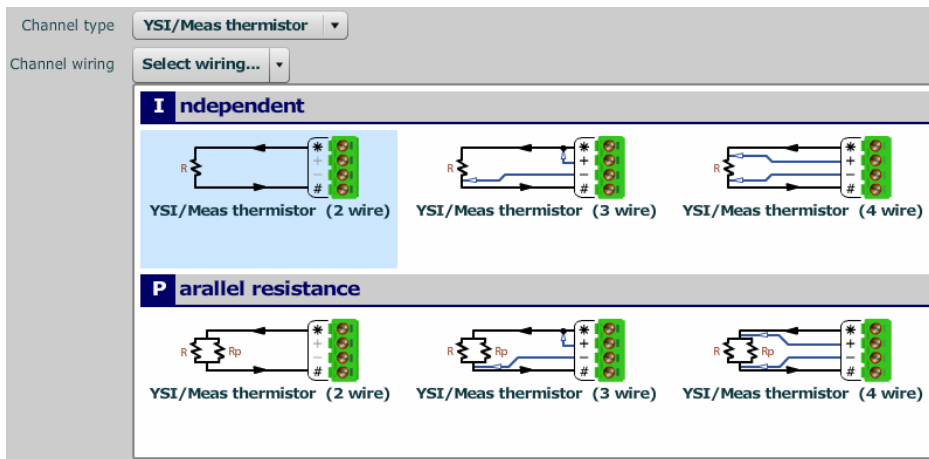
Channel type YSI/Meas thermistor ▾

Channel wiring Select wiring... ▾

I ndependent

R
*
+
−
#
YSI/Meas thermistor (2 wire)

R
*
+
−
#
YSI/Meas thermistor (3 wire)

R
*
+
−
#
YSI/Meas thermistor (4 wire)

P arallel resistance

R Rp
*
+
−
#
YSI/Meas thermistor (2 wire)

R Rp
*
+
−
#
YSI/Meas thermistor (3 wire)

R Rp
*
+
−
#
YSI/Meas thermistor (4 wire)